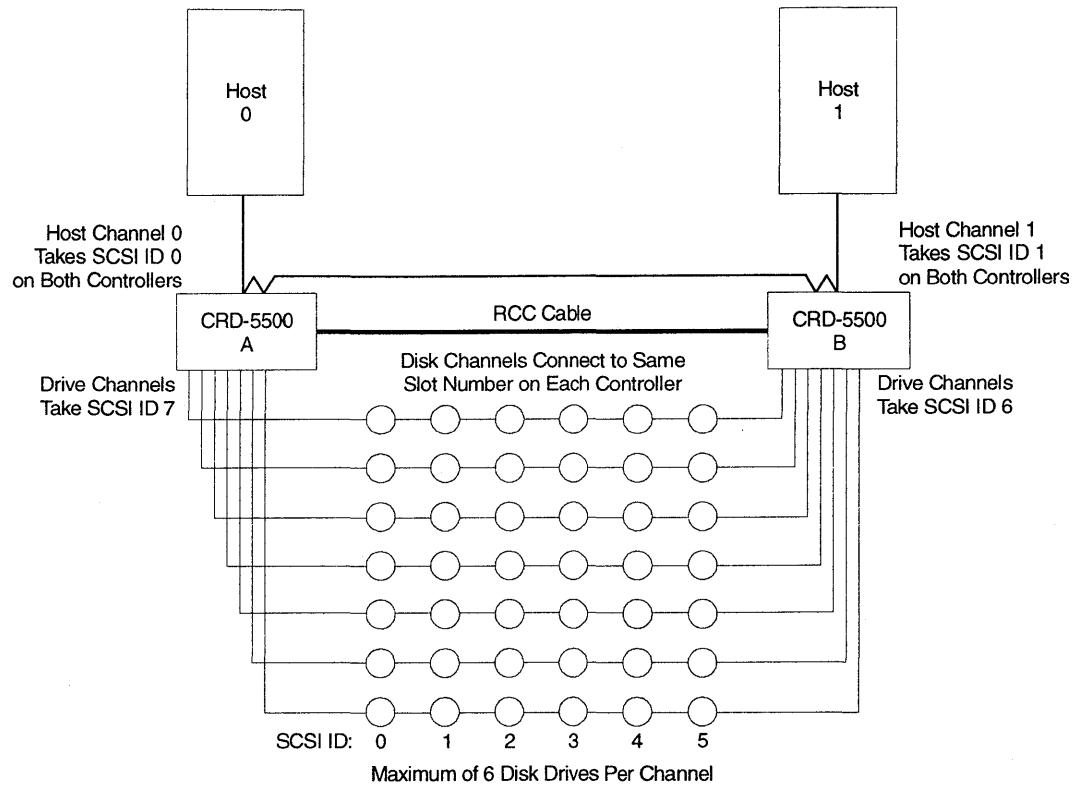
Host
0

Host
1

Host Channel 0
Takes SCSI ID 0
on Both Controllers

Host Channel 1
Takes SCSI ID 1
on Both Controllers

CRD-5500
A

RCC Cable

CRD-5500
B

Disk Channels Connect to Same
Slot Number on Each Controller

Drive Channels
Take SCSI ID 7

Drive Channels
Take SCSI ID 6

SCSI ID: 0 1 2 3 4 5

Maximum of 6 Disk Drives Per Channel